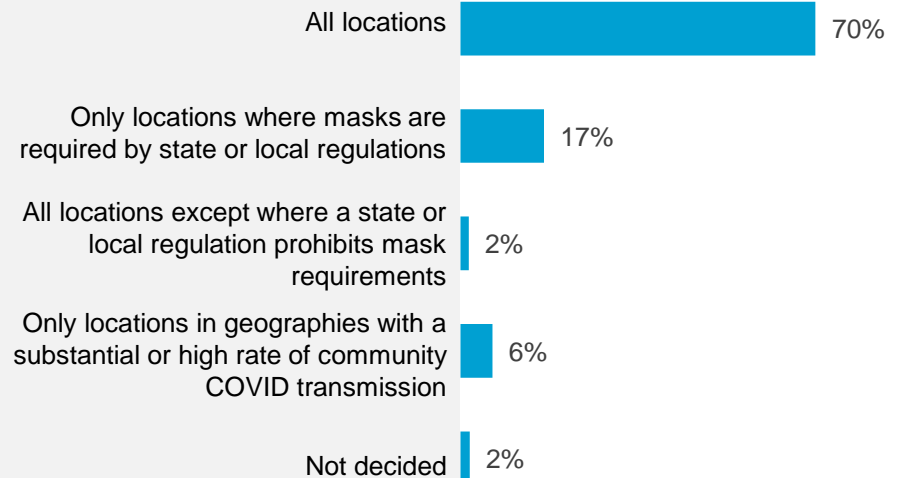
All locations 70%

Only locations where masks are required by state or local regulations 17%

All locations except where a state or local regulation prohibits mask requirements 2%

Only locations in geographies with a substantial or high rate of community COVID transmission 6%

Not decided 2%